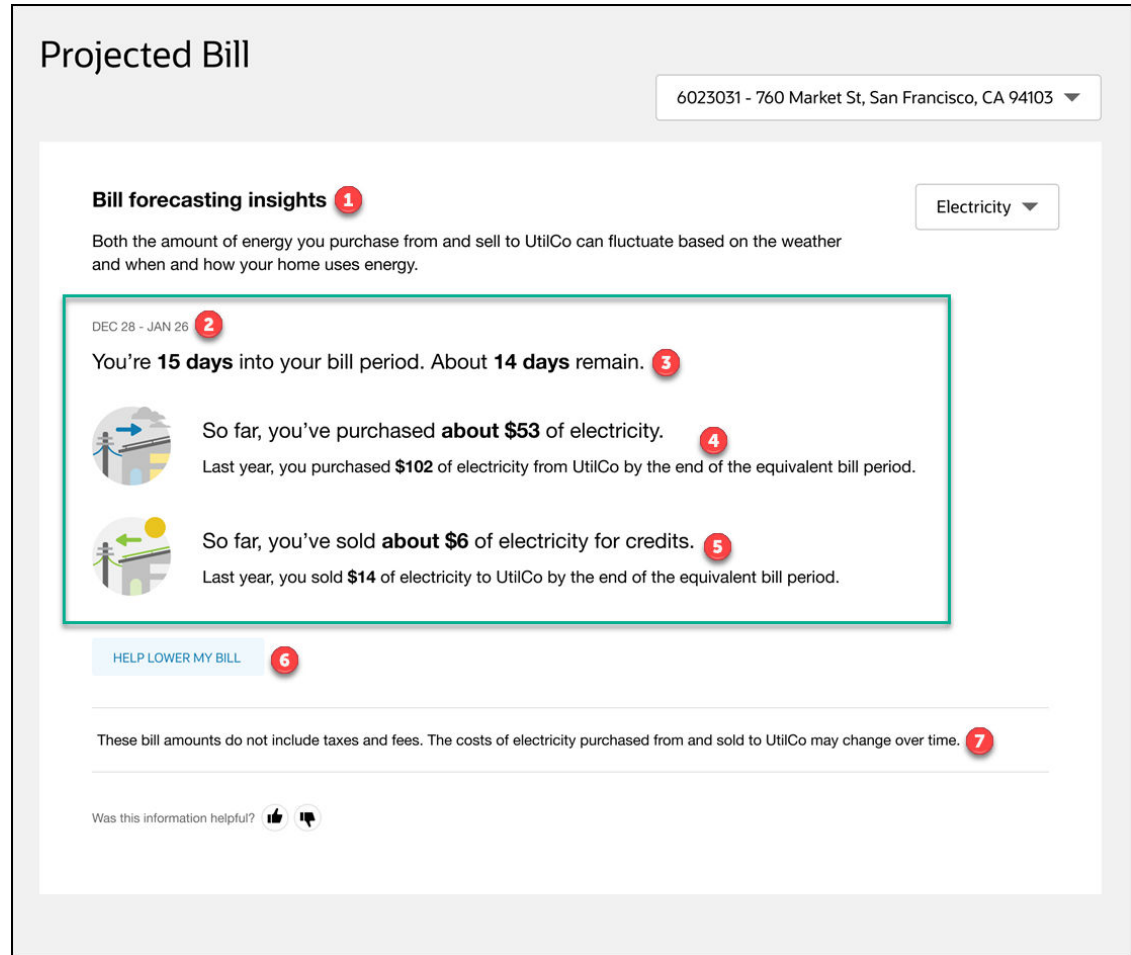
Projected Bill

6023031 - 760 Market St, San Francisco, CA 94103

Bill forecasting insights 1

Electricity

Both the amount of energy you purchase from and sell to UtilCo can fluctuate based on the weather and when and how your home uses energy.

DEC 28 - JAN 26 2

You're **15 days** into your bill period. About **14 days** remain. 3

So far, you've purchased **about $53** of electricity. 4

Last year, you purchased **$102** of electricity from UtilCo by the end of the equivalent bill period.

So far, you've sold **about $6** of electricity for credits. 5

Last year, you sold **$14** of electricity to UtilCo by the end of the equivalent bill period.

HELP LOWER MY BILL 6

These bill amounts do not include taxes and fees. The costs of electricity purchased from and sold to UtilCo may change over time. 7

Was this information helpful?